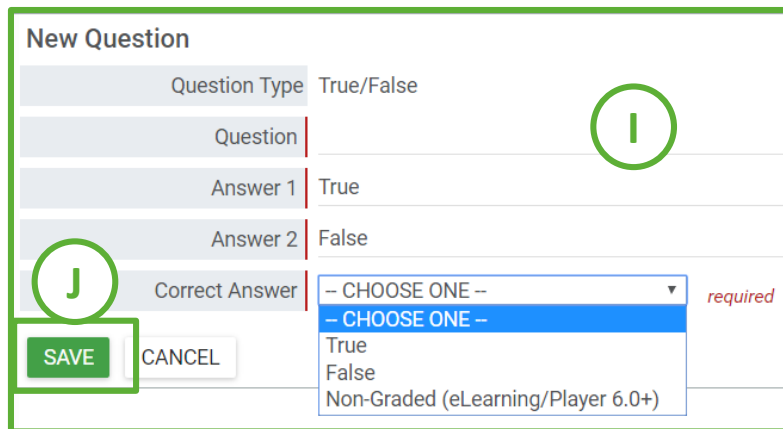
New Question

Question Type True/False

Question

Answer 1 True

Answer 2 False

Correct Answer -- CHOOSE ONE -- ▾ required

-- CHOOSE ONE --
True
False
Non-Graded (eLearning/Player 6.0+)

SAVE CANCEL

I

J